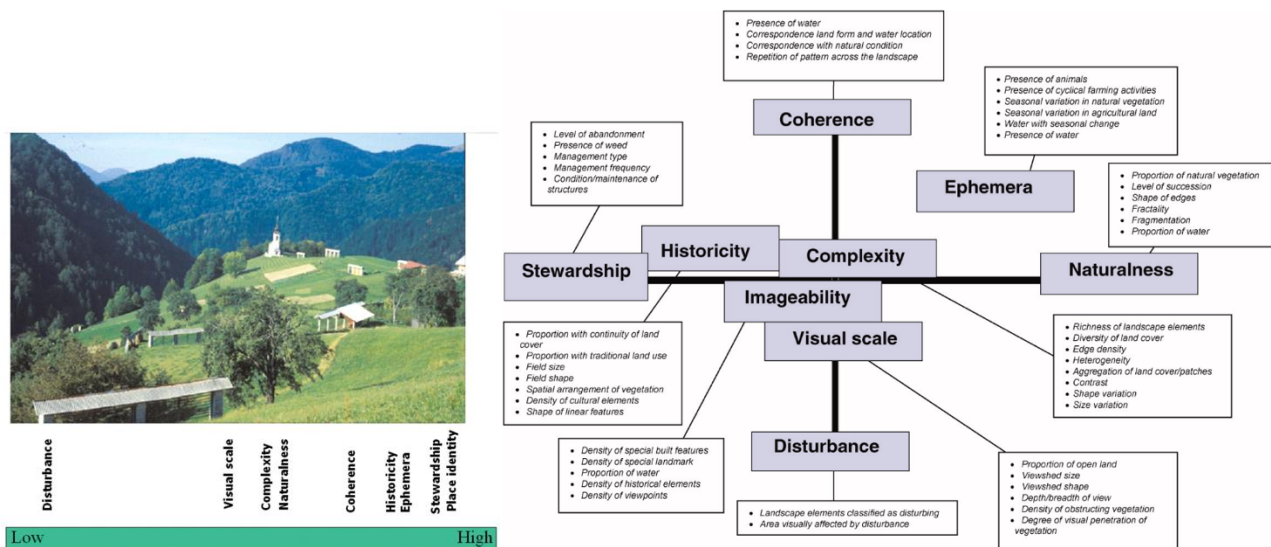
Disturbance

Visual scale

Complexity

Naturalness

Coherence

Historicity

Ephemera

Stewardship

Place identity

Low

High

- Presence of water
- Correspondence land form and water location
- Correspondence with natural condition
- Repetition of pattern across the landscape

Coherence

- Presence of animals
- Presence of cyclical farming activities
- Seasonal variation in natural vegetation
- Seasonal variation in agricultural land
- Water with seasonal change
- Presence of water

Ephemera

- Level of abandonment
- Presence of weed
- Management type
- Management frequency
- Condition/maintenance of structures

- Proportion of natural vegetation
- Level of succession
- Shape of edges
- Fractality
- Fragmentation
- Proportion of water

Stewardship

Historicity

Complexity

Naturalness

Imageability

Visual scale

- Proportion with continuity of land cover
- Proportion with traditional land use
- Field size
- Field shape
- Spatial arrangement of vegetation
- Density of cultural elements
- Shape of linear features

- Richness of landscape elements
- Diversity of land cover
- Edge density
- Heterogeneity
- Aggregation of land cover/patches
- Contrast
- Shape variation
- Size variation

- Density of special built features
- Density of special landmark
- Proportion of water
- Density of historical elements
- Density of viewpoints

Disturbance

- Landscape elements classified as disturbing
- Area visually affected by disturbance

- Proportion of open land
- Viewshed size
- Viewshed shape
- Depth/breadth of view
- Density of obstructing vegetation
- Degree of visual penetration of vegetation